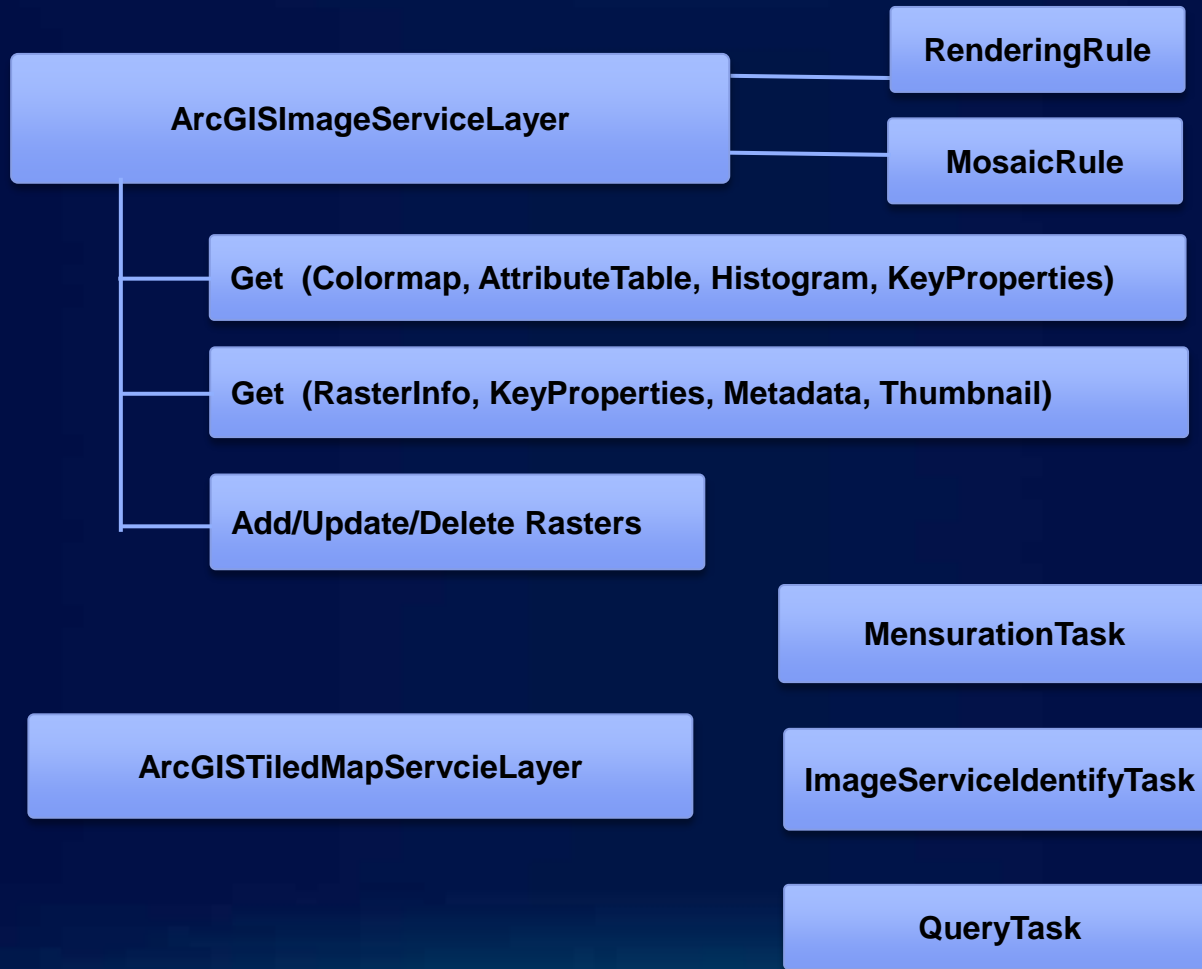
ArcGISImageServiceLayer

RenderingRule

MosaicRule

Get (Colormap, AttributeTable, Histogram, KeyProperties)

Get (RasterInfo, KeyProperties, Metadata, Thumbnail)

Add/Update/Delete Rasters

MensurationTask

ArcGISTiledMapServcieLayer

ImageServiceIdentifyTask

QueryTask